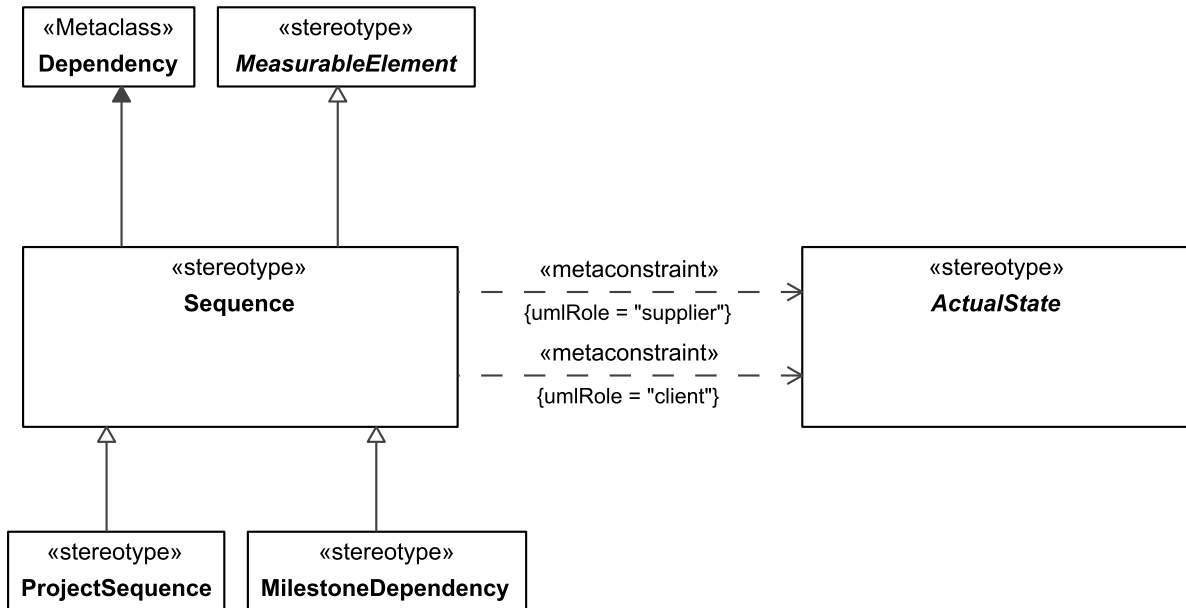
«Metaclass»
Dependency

«stereotype»
*MeasurableElement*

«stereotype»
Sequence

«metaconstraint»
{umlRole = "supplier"}

«metaconstraint»
{umlRole = "client"}

«stereotype»
*ActualState*

«stereotype»
ProjectSequence

«stereotype»
MilestoneDependency